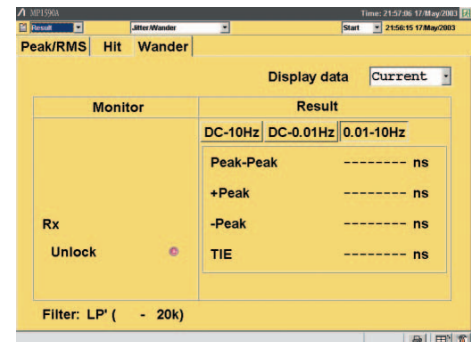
MP1590A
Time: 21:57:06 17/May/2003
Result
Jitter/Wander
Start
21:56:15 17/May/2003
Peak/RMS Hit Wander
Display data Current
Monitor
Result
DC-10Hz DC-0.01Hz 0.01-10Hz
Peak-Peak -------- ns
+Peak -------- ns
-Peak -------- ns
Rx
Unlock
TIE -------- ns
Filter: LP' ( - 20k)